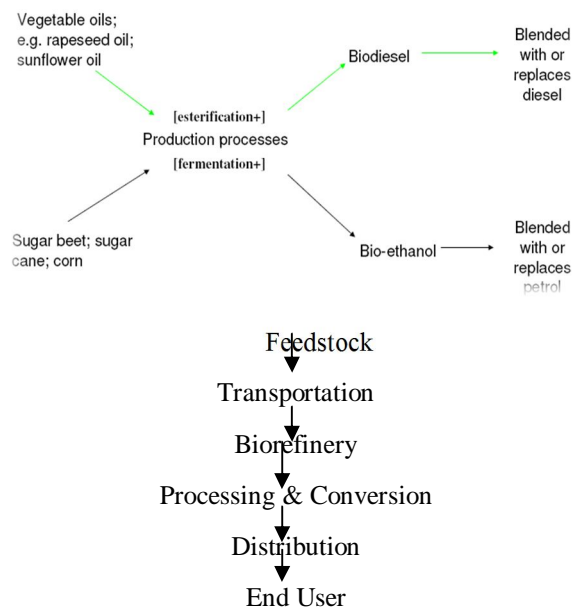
Vegetable oils; e.g. rapeseed oil; sunflower oil

[esterification+]
Production processes
[fermentation+]

Biodiesel

Blended with or replaces diesel

Sugar beet; sugar cane; corn

Bio-ethanol

Blended with or replaces petrol

Feedstock
Transportation
Biorefinery
Processing & Conversion
Distribution
End User